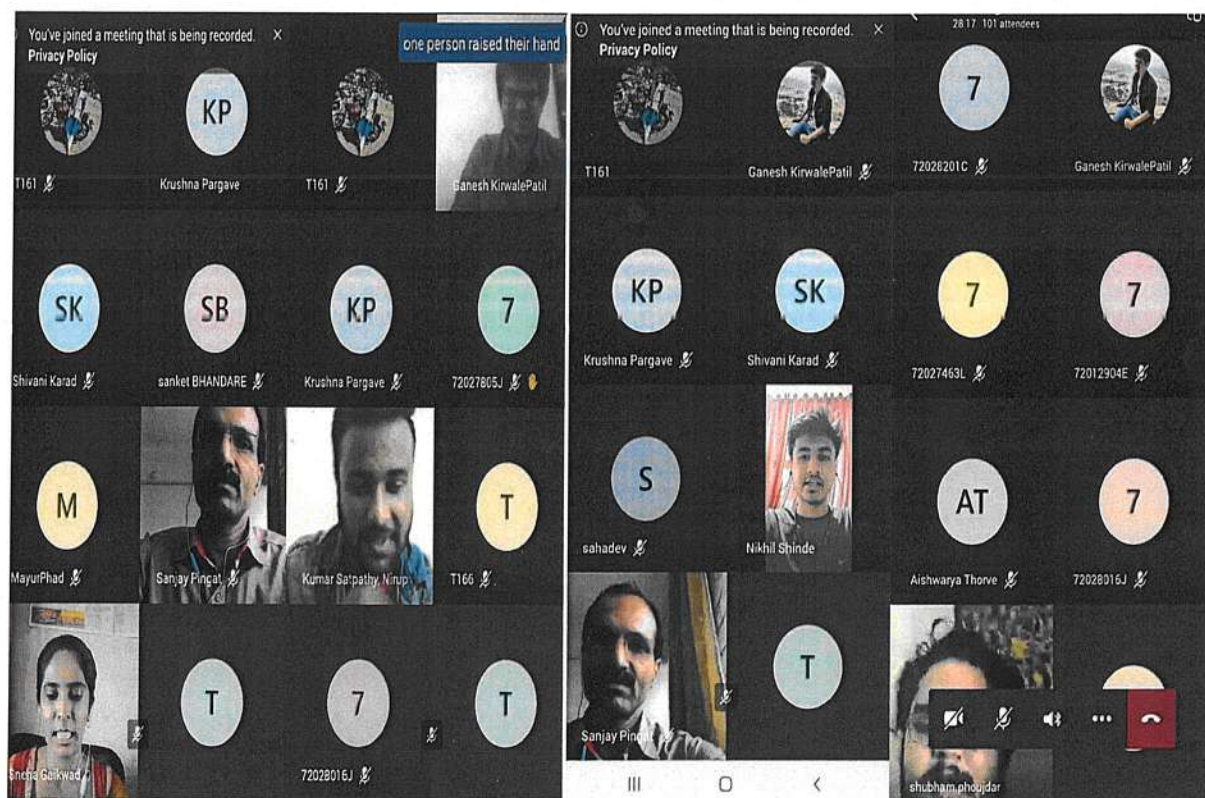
You've joined a meeting that is being recorded. ×
Privacy Policy

one person raised their hand

T161
KP
Krushna Pargave
T161
Ganesh KirwalePatil

SK
Shivani Karad
SB
sanket BHANDARE
KP
Krushna Pargave
7
72027805J

M
MayurPhad
Sanjay Pingat
Kumar Satpathy, Nirup
T
T166

Sneha Gaikwad
T
7
72028016J
T

You've joined a meeting that is being recorded. ×
Privacy Policy

28:17 101 attendees

T161
Ganesh KirwalePatil
7
72028201C
Ganesh KirwalePatil

KP
Krushna Pargave
SK
Shivani Karad
7
72027463L
7
72012904E

S
sahadev
Nikhil Shinde
AT
Aishwarya Thorve
7
72028016J

Sanjay Pingat
T
shubham.phoujdar